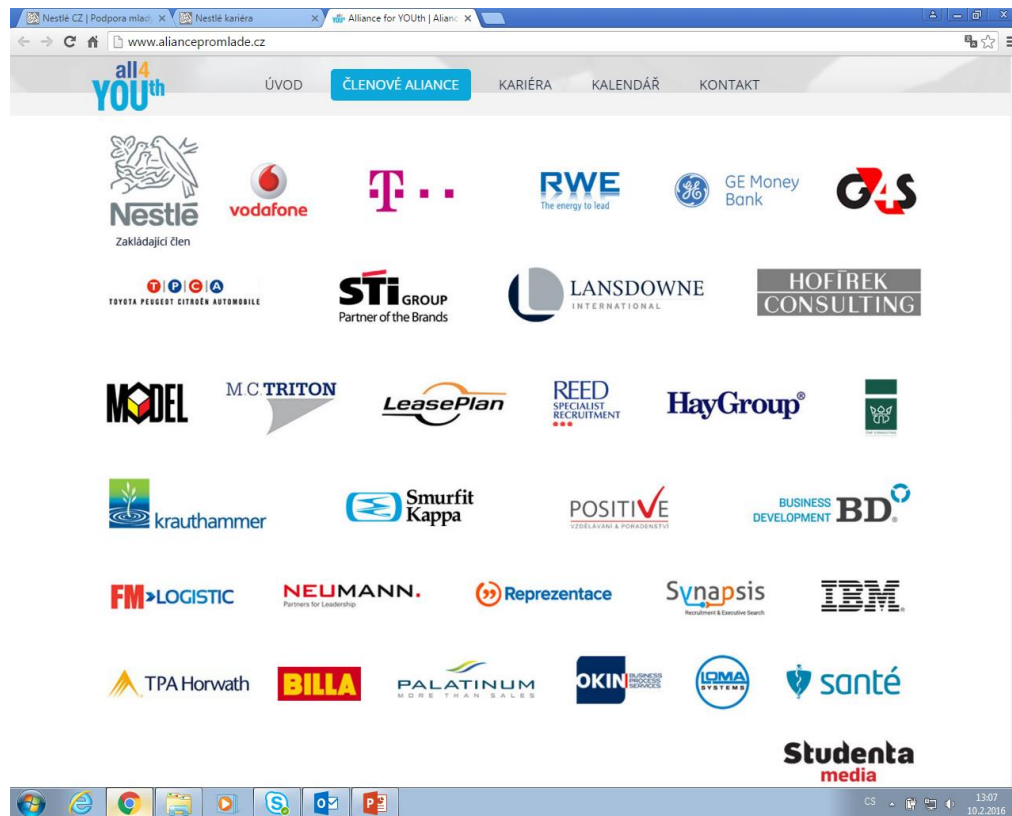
Nestlé CZ | Podpora mlad ×
Nestlé kariéra ×
Alliance for YOUth | Alianc ×

www.aliancepromlade.cz

all4 YOUth

ÚVOD
ČLENOVÉ ALIANCE
KARIÉRA
KALENDÁŘ
KONTAKT

Nestlé
Zakládající člen

vodafone

T · · ·

RWE
The energy to lead

GE Money Bank

G4S

TPCA
TOYOTA PEUGEOT CITROËN AUTOMOBILE

STI GROUP
Partner of the Brands

LANSDOWNE
INTERNATIONAL

HOFÍREK CONSULTING

MODEL

M.C.TRITON

LeasePlan

REED
SPECIALIST RECRUITMENT

HayGroup®

krauthammer

Smurfit Kappa

POSITIVE
VZDĚLÁVÁNÍ & PORADENSTVÍ

BUSINESS DEVELOPMENT BD

FM LOGISTIC

NEUMANN.
Partners for Leadership

Reprezentace

Synapsis
Recruitment & Executive Search

IBM

TPA Horwath

BILLA

PALATINUM
MORE THAN SALES

OKIN BUSINESS PROCESS SERVICES

LOMA SYSTEMS

santé

Studenta media

CS
13:07
10.2.2016